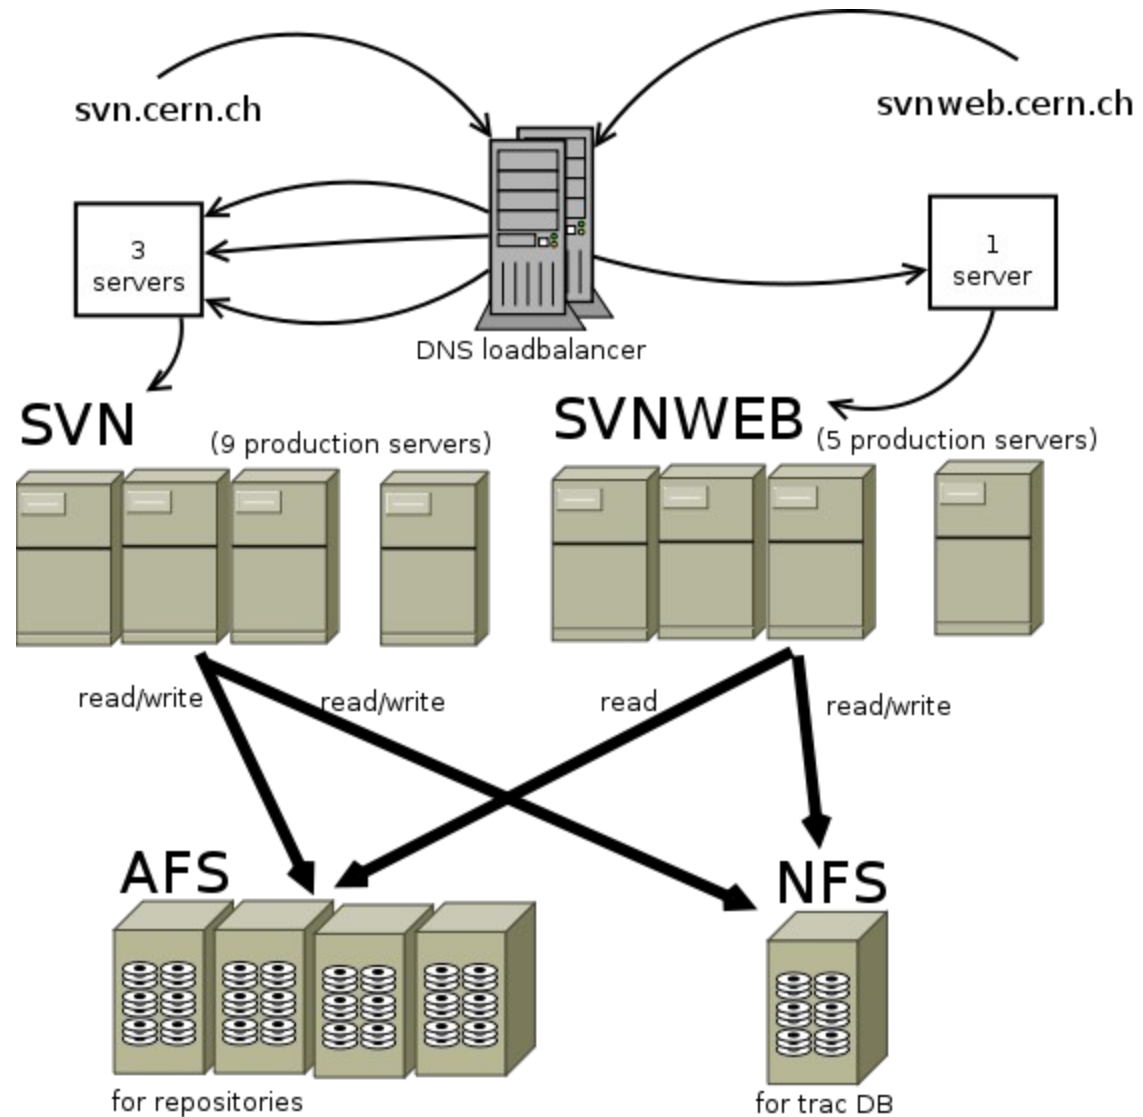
svn.cern.ch

svnweb.cern.ch

3 servers

DNS loadbalancer

1 server

SVN (9 production servers)

SVNWEB (5 production servers)

read/write

read/write

read

read/write

AFS

NFS

for repositories

for trac DB